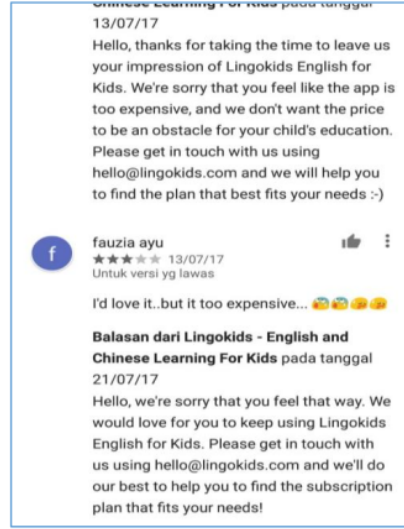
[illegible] pada tanggal 13/07/17
Hello, thanks for taking the time to leave us your impression of Lingokids English for Kids. We're sorry that you feel like the app is too expensive, and we don't want the price to be an obstacle for your child's education. Please get in touch with us using hello@lingokids.com and we will help you to find the plan that best fits your needs :-)

f

fauzia ayu
★★★ 13/07/17
Untuk versi yg lawas

I'd love it..but it too expensive... 😭😭😥😥

Balasan dari Lingokids - English and Chinese Learning For Kids pada tanggal 21/07/17
Hello, we're sorry that you feel that way. We would love for you to keep using Lingokids English for Kids. Please get in touch with us using hello@lingokids.com and we'll do our best to help you to find the subscription plan that fits your needs!